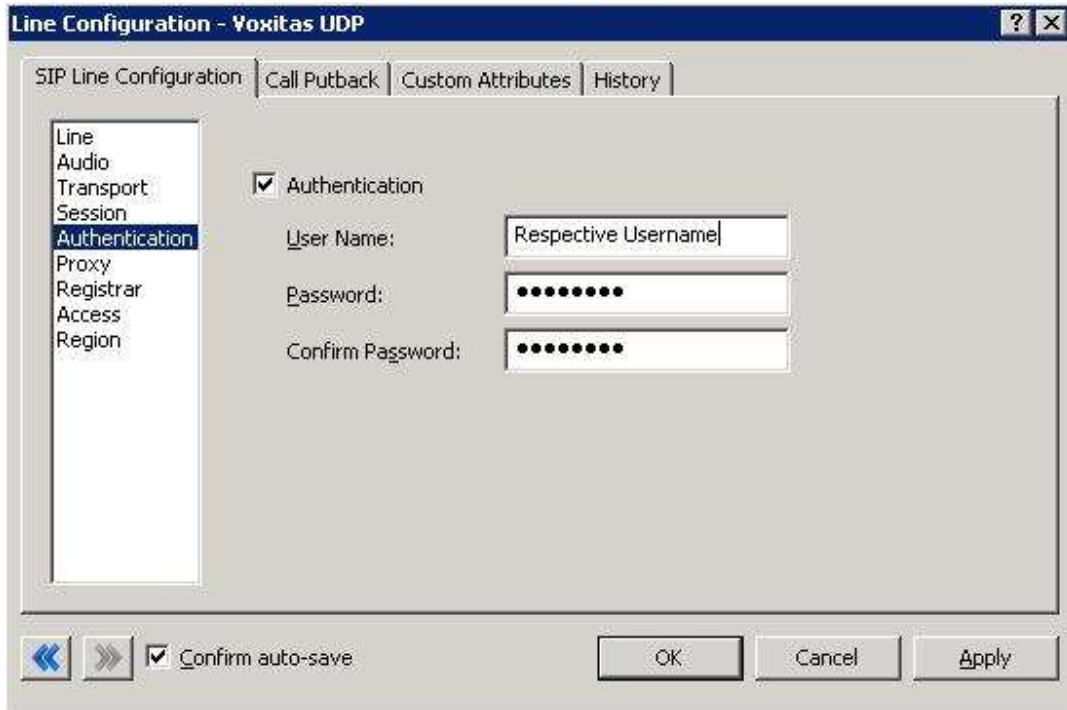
Line Configuration - Voxitas UDP

?

SIP Line Configuration | Call Putback | Custom Attributes | History

Line
Audio
Transport
Session
Authentication
Proxy
Registrar
Access
Region

Authentication

User Name: Respective Username

Password: •••••••••

Confirm Password: •••••••••

Confirm auto-save

OK

Cancel

Apply